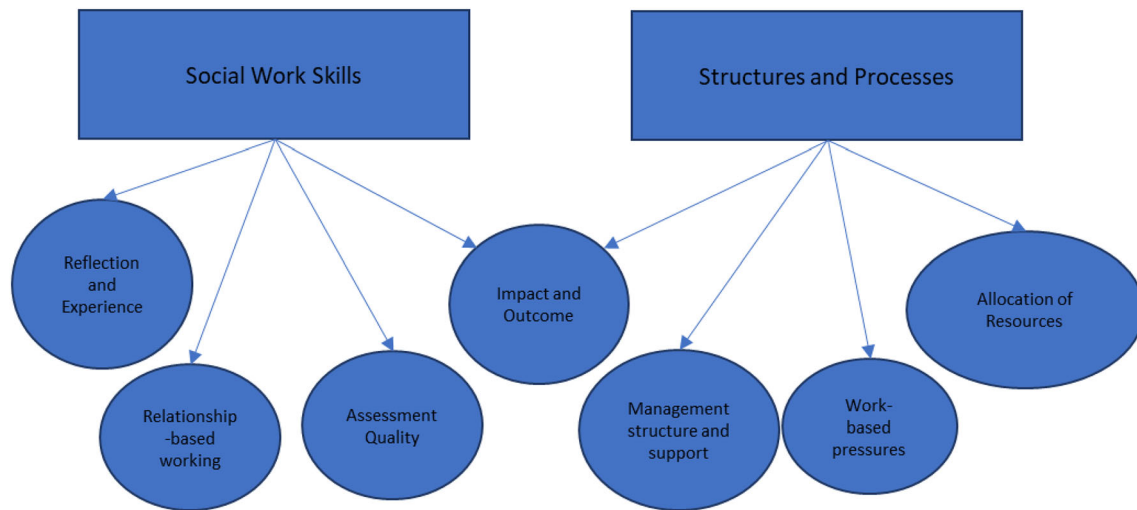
Social Work Skills

Structures and Processes

Reflection and Experience

Impact and Outcome

Allocation of Resources

Relationship -based working

Assessment Quality

Management structure and support

Work-based pressures